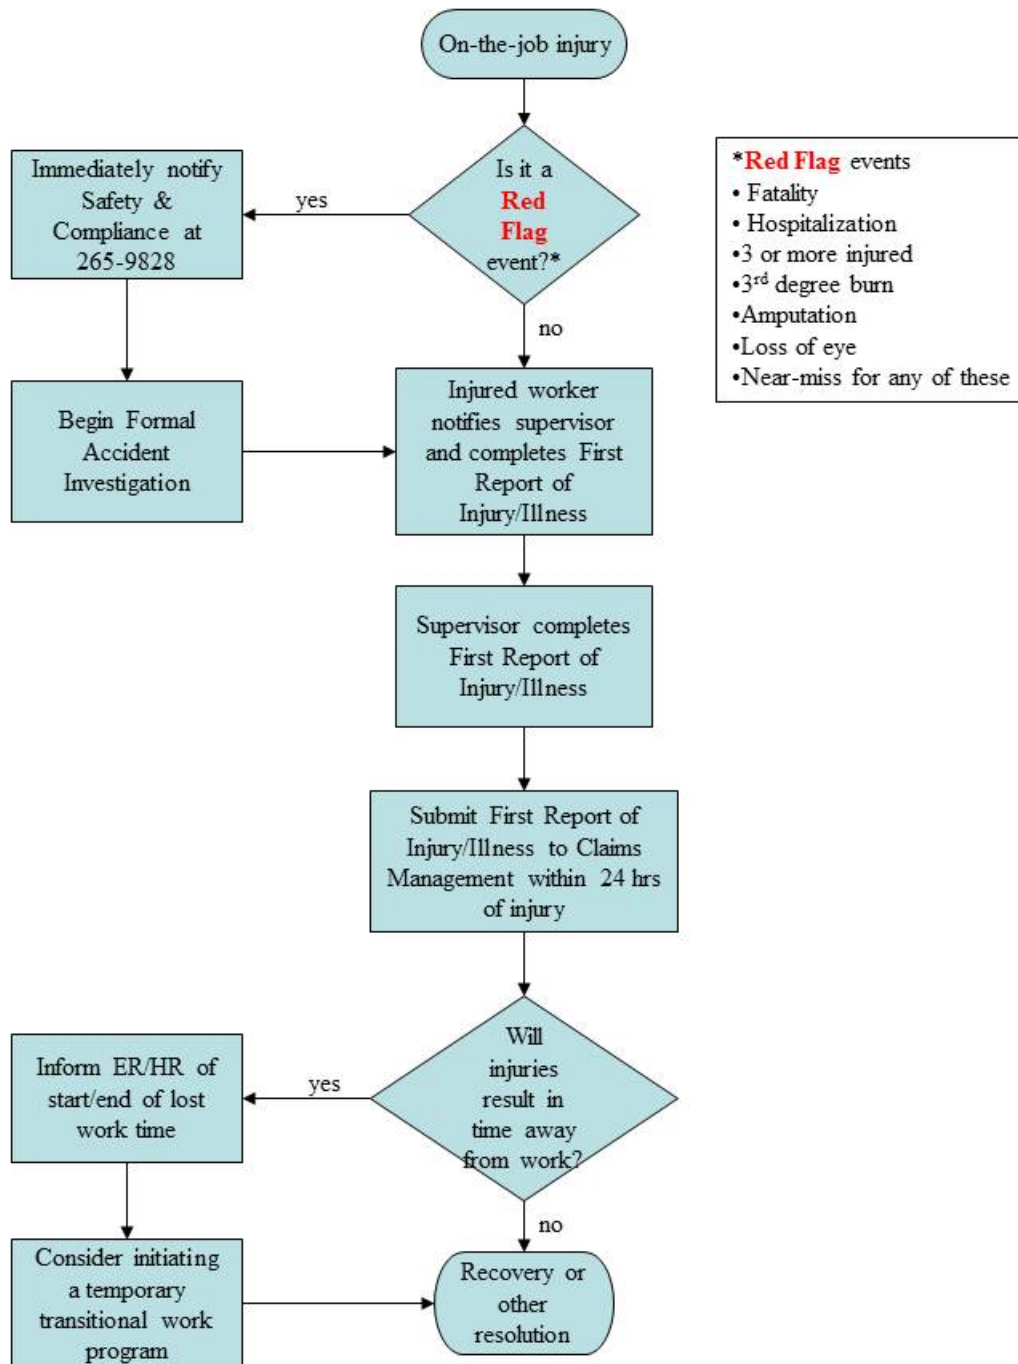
On-the-job injury

Is it a Red Flag event?*

yes

Immediately notify Safety & Compliance at 265-9828

no

*Red Flag events
• Fatality
• Hospitalization
•3 or more injured
•3$^{rd}$ degree burn
•Amputation
•Loss of eye
•Near-miss for any of these

Begin Formal Accident Investigation

Injured worker notifies supervisor and completes First Report of Injury/Illness

Supervisor completes First Report of Injury/Illness

Submit First Report of Injury/Illness to Claims Management within 24 hrs of injury

Will injuries result in time away from work?

yes

Inform ER/HR of start/end of lost work time

no

Consider initiating a temporary transitional work program

Recovery or other resolution